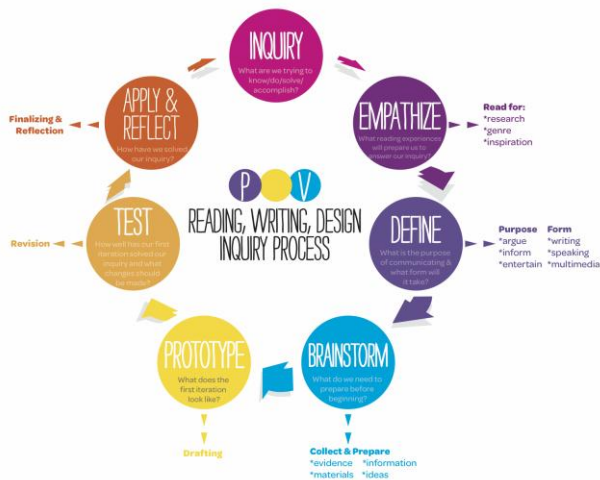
INQUIRY
What are we trying to know/do/solve/accomplish?

EMPATHIZE
What reading experiences will prepare us to answer our inquiry?

Read for:
*research
*genre
*inspiration

DEFINE
What is the purpose of communicating & what form will it take?

Purpose
*argue
*inform
*entertain

Form
*writing
*speaking
*multimedia

BRAINSTORM
What do we need to prepare before beginning?

Collect & Prepare
*evidence
*materials
*information
*ideas

PROTOTYPE
What does the first iteration look like?

Drafting

TEST
How well has our first iteration solved our inquiry and what changes should be made?

Revision

APPLY & REFLECT
How have we solved our inquiry?

Finalizing & Reflection

P V
READING, WRITING, DESIGN INQUIRY PROCESS